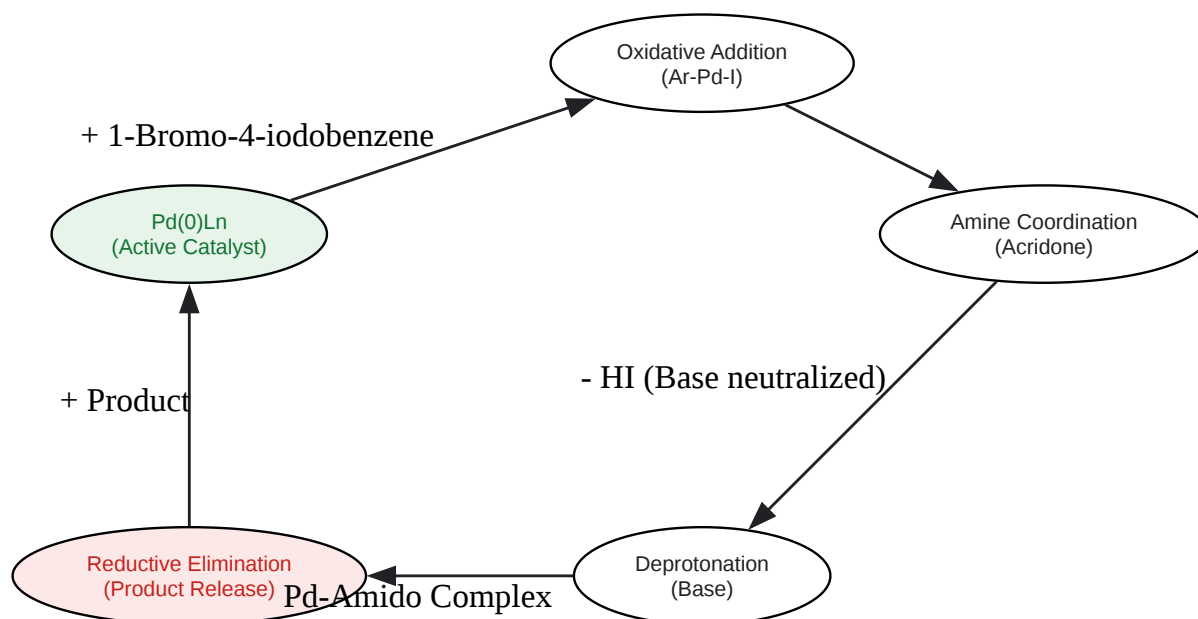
Oxidative Addition
(Ar-Pd-I)

+ 1-Bromo-4-iodobenzene

Pd(0)Ln
(Active Catalyst)

Amine Coordination
(Acridone)

- HI (Base neutralized)

+ Product

Reductive Elimination
(Product Release)

Pd-Amido Complex

Deprotonation
(Base)